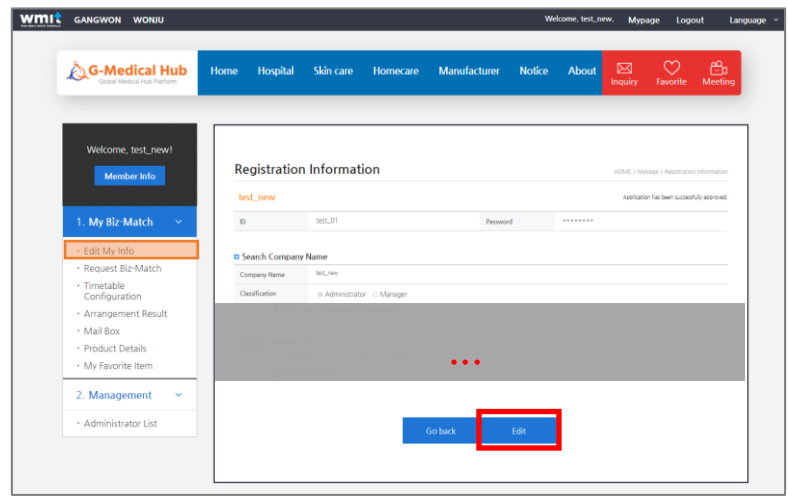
wmit GANGWON WONJU

Welcome, test_new. Mypage Logout Language

G-Medical Hub
Global Medical Hub Platform

Home Hospital Skin care Homecare Manufacturer Notice About

Inquiry Favorite Meeting

Welcome, test_new!

Member Info

1. My Biz-Match

· Edit My Info
· Request Biz-Match
· Timetable Configuration
· Arrangement Result
· Mail Box
· Product Details
· My Favorite Item

2. Management

· Administrator List

Registration Information

HOME > Mypage > Registration Information

test_new

Application has been successfully approved.

| ID | test_01 | Password | ******** |
|---|---|---|---|

Search Company Name

| Company Name | test_new |
|---|---|
| Classification | Administrator Manager |

Go back

Edit